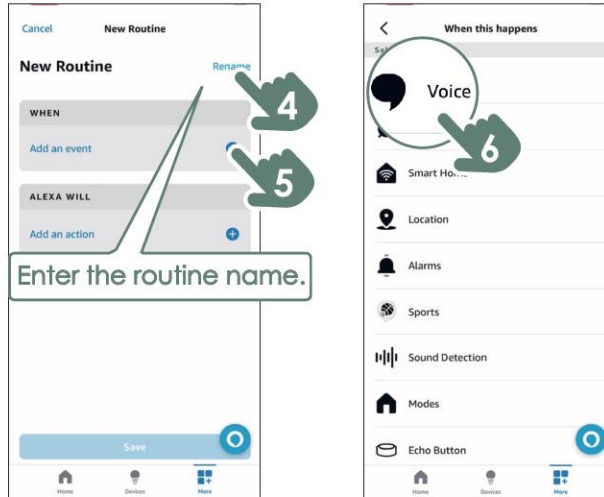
Cancel New Routine

New Routine Rename

4

WHEN

Add an event

5

ALEXA WILL

Add an action

Enter the routine name.

Save

Home Devices More

When this happens

Sel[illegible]

Voice

6

Smart Ho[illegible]

Location

Alarms

Sports

Sound Detection

Modes

Echo Button

Home Devices More